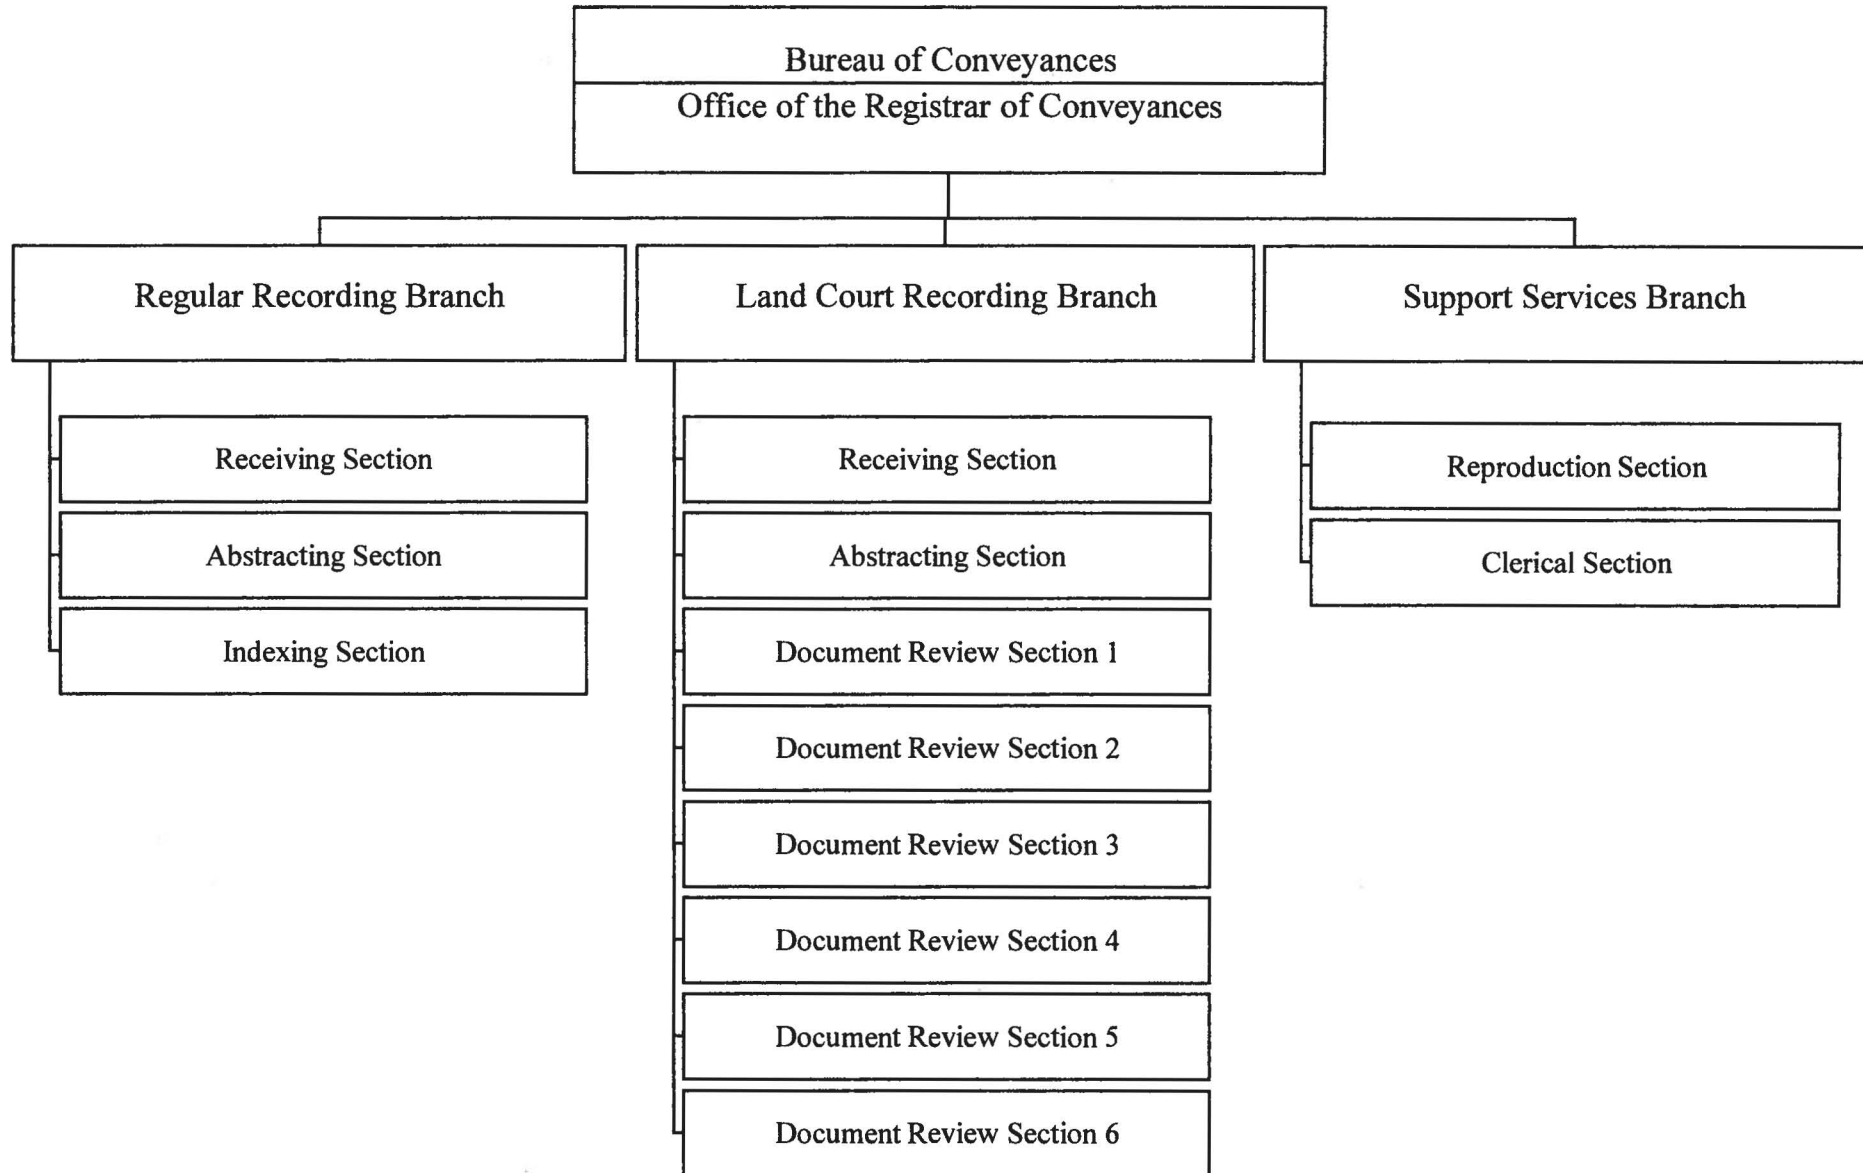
Bureau of Conveyances
Office of the Registrar of Conveyances

Regular Recording Branch

Receiving Section

Abstracting Section

Indexing Section

Land Court Recording Branch

Receiving Section

Abstracting Section

Document Review Section 1

Document Review Section 2

Document Review Section 3

Document Review Section 4

Document Review Section 5

Document Review Section 6

Support Services Branch

Reproduction Section

Clerical Section